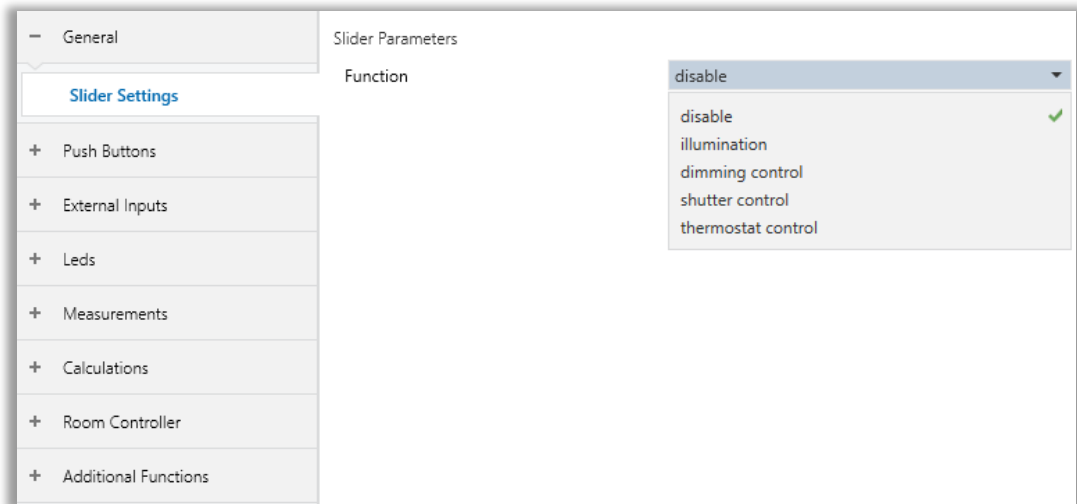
− General

Slider Settings

+ Push Buttons

+ External Inputs

+ Leds

+ Measurements

+ Calculations

+ Room Controller

+ Additional Functions

Slider Parameters

Function

disable

disable

illumination

dimming control

shutter control

thermostat control